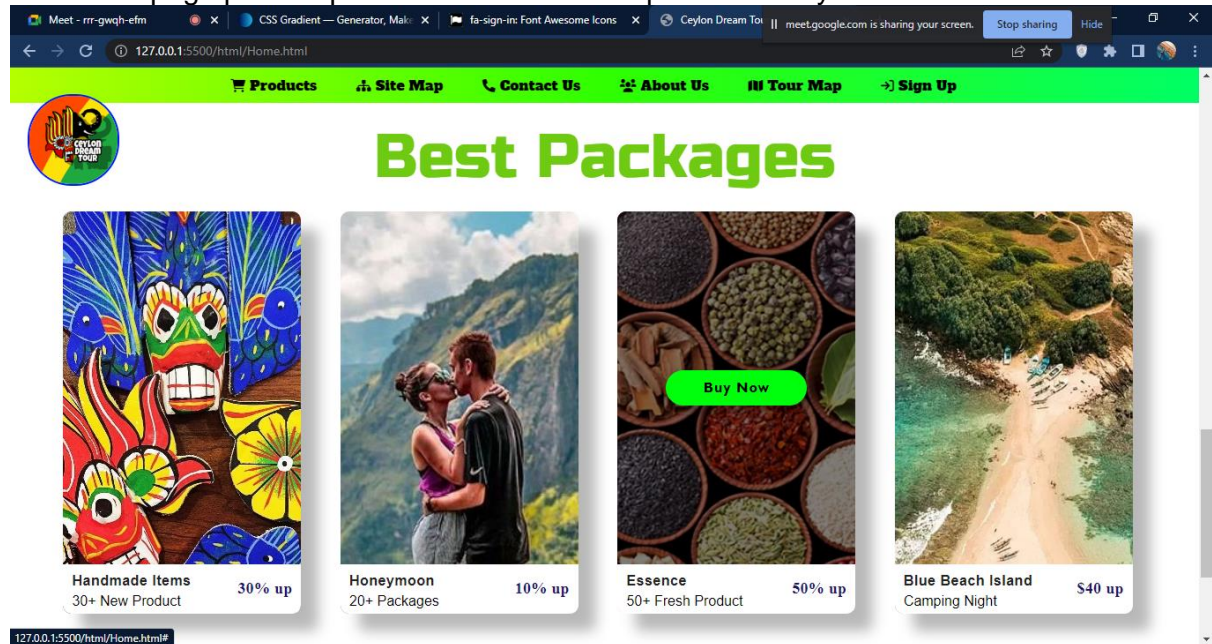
Meet - rrr-gwqh-efm
CSS Gradient — Generator, Make
fa-sign-in: Font Awesome Icons
Ceylon Dream Tou
meet.google.com is sharing your screen.
Stop sharing
Hide
127.0.0.1:5500/html/Home.html

Products
Site Map
Contact Us
About Us
Tour Map
Sign Up

CEYLON DREAM TOUR

Best Packages

Buy Now

Handmade Items
30+ New Product
30% up

Honeymoon
20+ Packages
10% up

Essence
50+ Fresh Product
50% up

Blue Beach Island
Camping Night
$40 up

127.0.0.1:5500/html/Home.html#